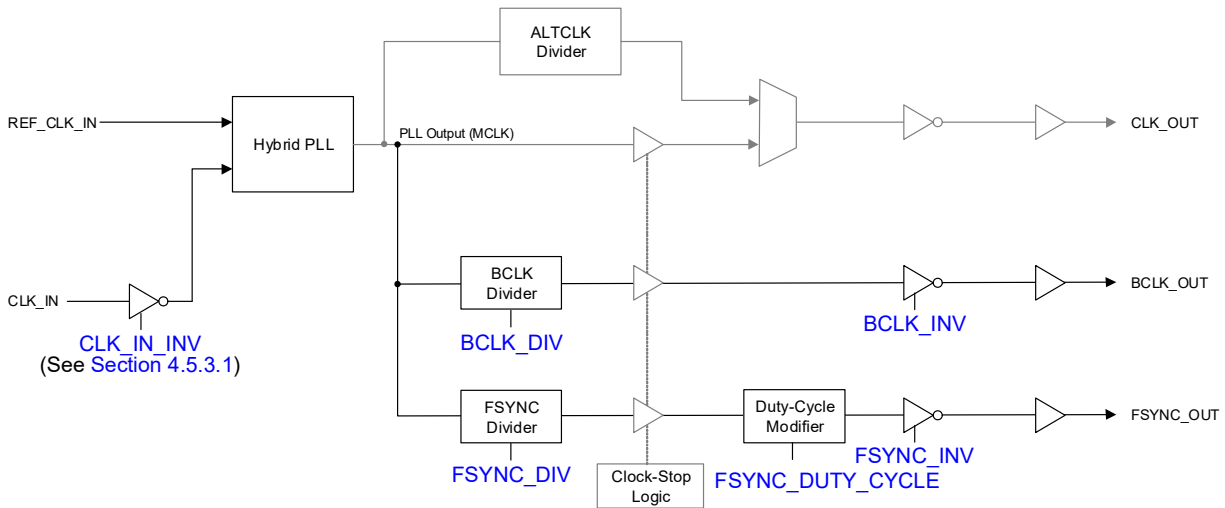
ALTCLK Divider

REF_CLK_IN

Hybrid PLL

PLL Output (MCLK)

CLK_OUT

BCLK Divider

BCLK_OUT

CLK_IN

CLK_IN_INV
(See Section 4.5.3.1)

BCLK_DIV

BCLK_INV

FSYNC Divider

Duty-Cycle Modifier

FSYNC_OUT

FSYNC_DIV

Clock-Stop Logic

FSYNC_DUTY_CYCLE

FSYNC_INV